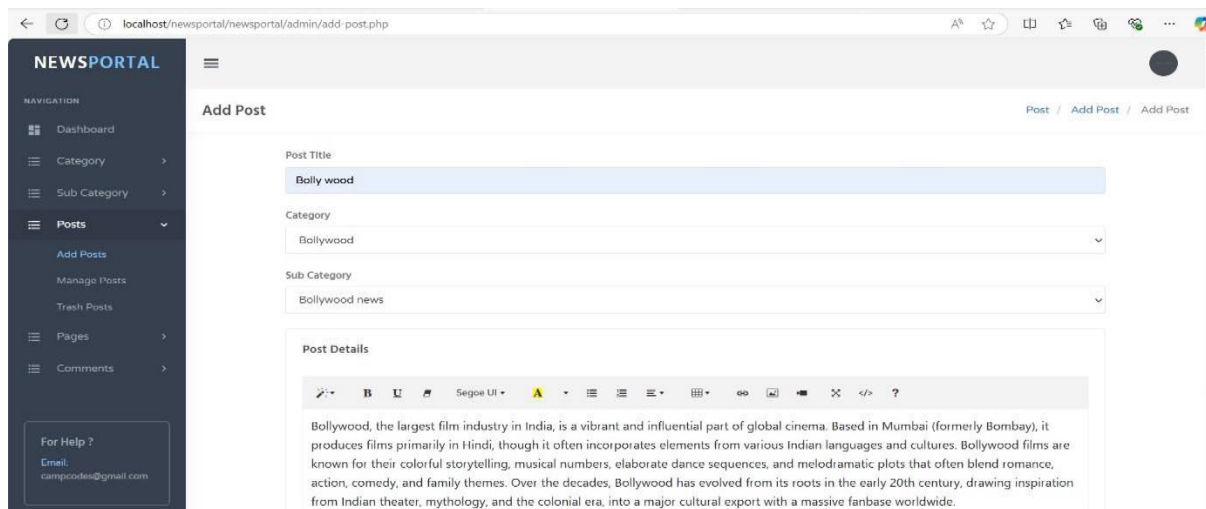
localhost/newsportal/newsportal/admin/add-post.php

NEWSPORTAL

NAVIGATION

Dashboard

Category

Sub Category

Posts

Add Posts

Manage Posts

Trash Posts

Pages

Comments

For Help ?
Email.
campcodes@gmail.com

Add Post

Post / Add Post / Add Post

Post Title

Bolly wood

Category

Bollywood

Sub Category

Bollywood news

Post Details

B U Segoe UI A ?

Bollywood, the largest film industry in India, is a vibrant and influential part of global cinema. Based in Mumbai (formerly Bombay), it produces films primarily in Hindi, though it often incorporates elements from various Indian languages and cultures. Bollywood films are known for their colorful storytelling, musical numbers, elaborate dance sequences, and melodramatic plots that often blend romance, action, comedy, and family themes. Over the decades, Bollywood has evolved from its roots in the early 20th century, drawing inspiration from Indian theater, mythology, and the colonial era, into a major cultural export with a massive fanbase worldwide.